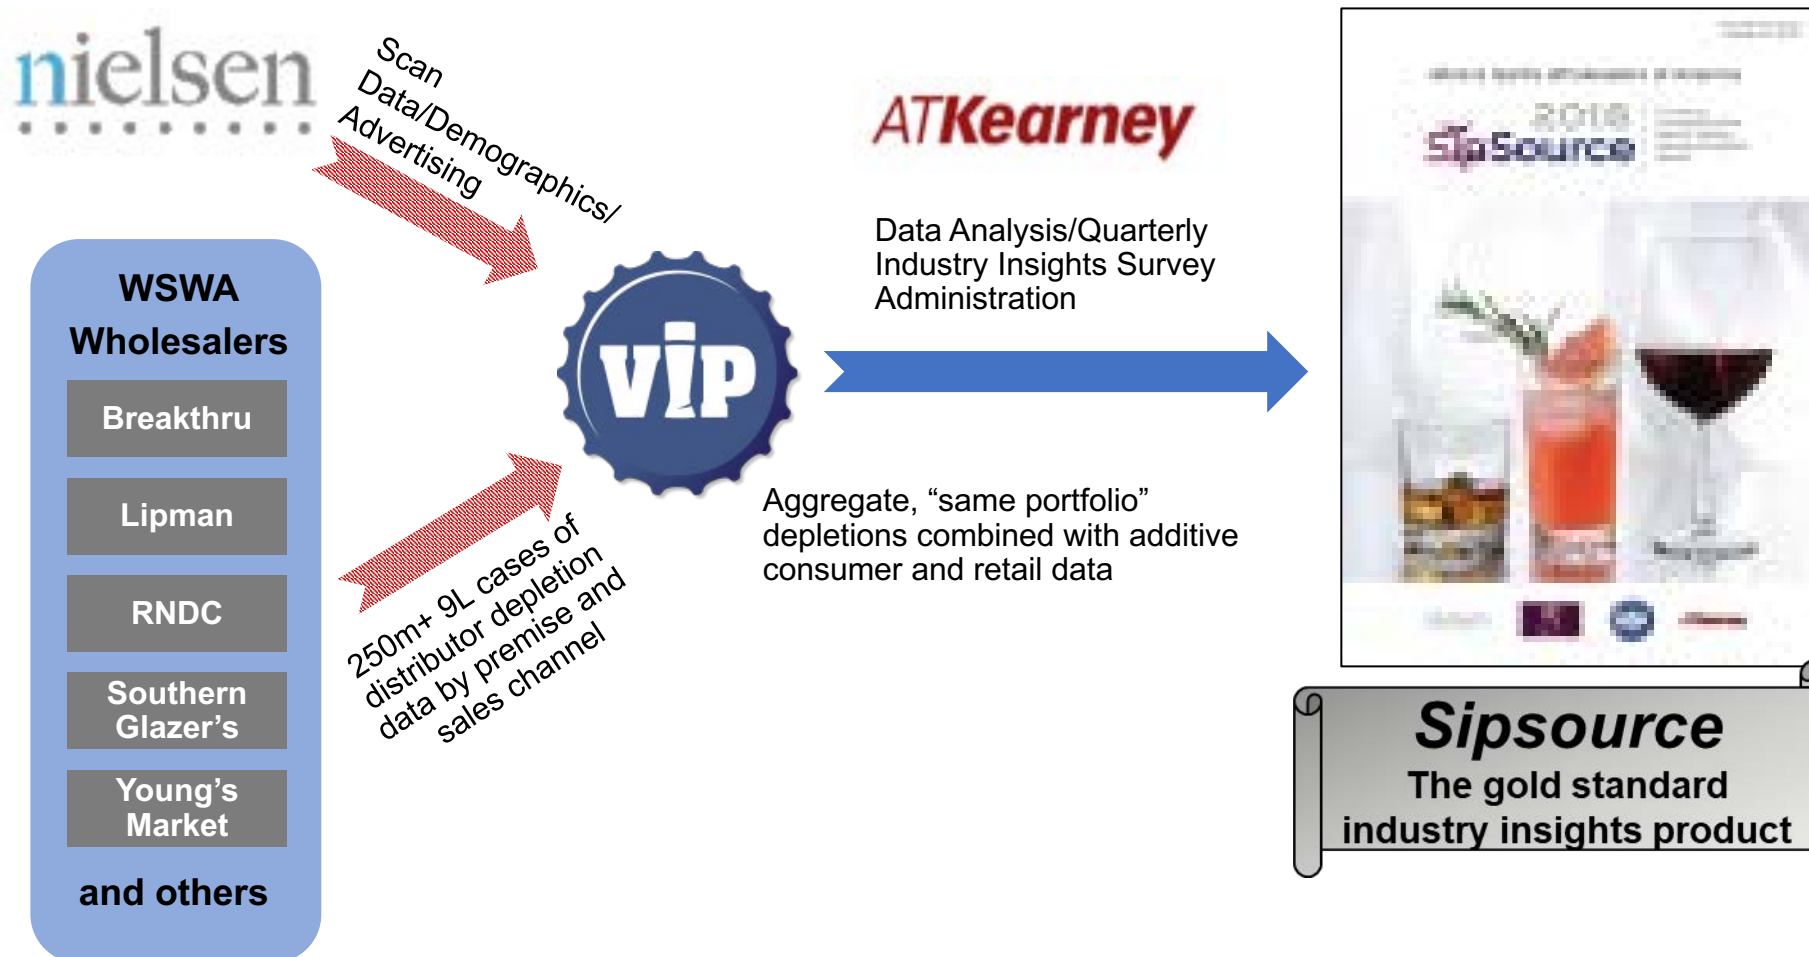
nielsen

Scan Data/Demographics/ Advertising

ATKearney

WSWA Wholesalers

Breakthru

Lipman

RNDC

Southern Glazer's

Young's Market

and others

VIP

Data Analysis/Quarterly Industry Insights Survey Administration

250m+ 9L cases of distributor depletion data by premise and sales channel

Aggregate, "same portfolio" depletions combined with additive consumer and retail data

2018

SipSource

Sipsource

The gold standard industry insights product